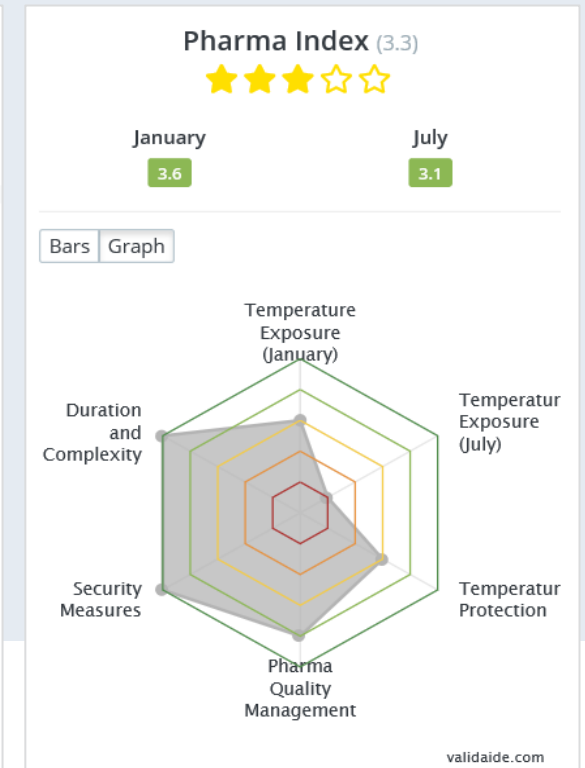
Pharma Index (3.3)

January
3.6

July
3.1

Bars Graph

Temperature Exposure (January)

Temperatur Exposure (July)

Temperatur Protection

Pharma Quality Management

Security Measures

Duration and Complexity

validaide.com